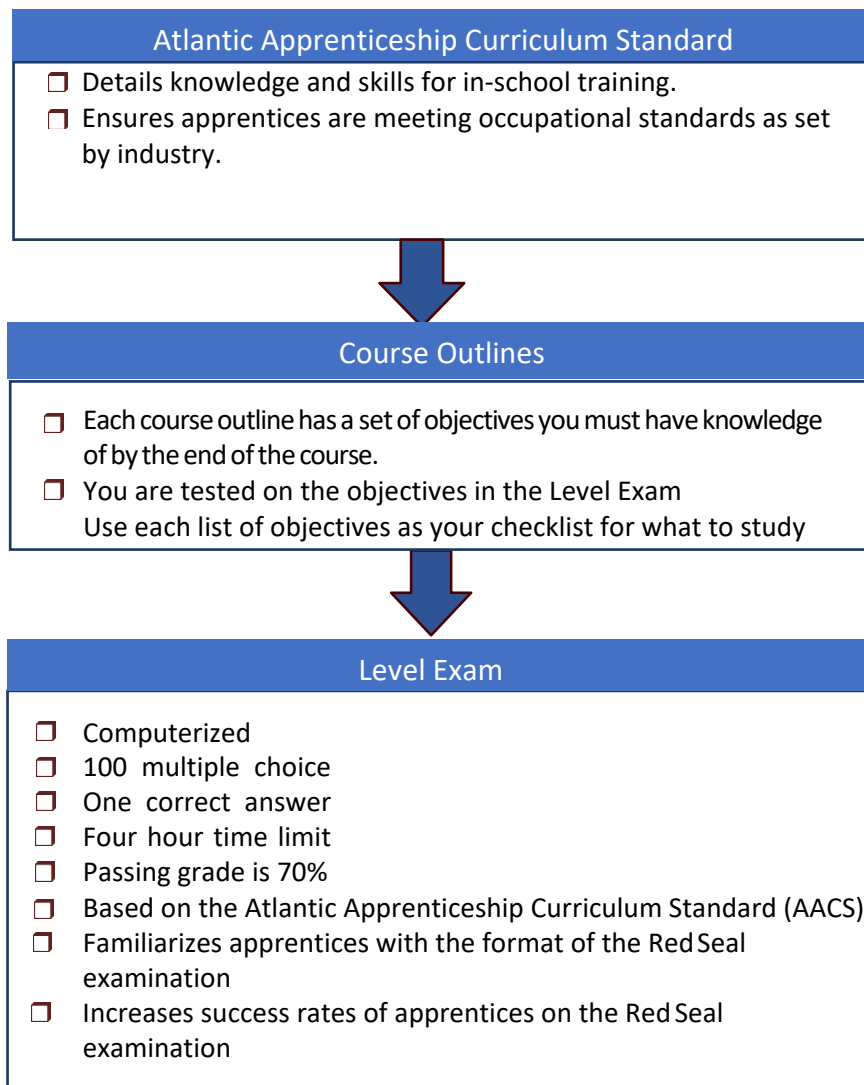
Atlantic Apprenticeship Curriculum Standard

❒ Details knowledge and skills for in-school training.
❒ Ensures apprentices are meeting occupational standards as set by industry.

Course Outlines

❒ Each course outline has a set of objectives you must have knowledge of by the end of the course.
❒ You are tested on the objectives in the Level Exam
Use each list of objectives as your checklist for what to study

Level Exam

❒ Computerized
❒ 100 multiple choice
❒ One correct answer
❒ Four hour time limit
❒ Passing grade is 70%
❒ Based on the Atlantic Apprenticeship Curriculum Standard (AACS)
❒ Familiarizes apprentices with the format of the Red Seal examination
❒ Increases success rates of apprentices on the Red Seal examination